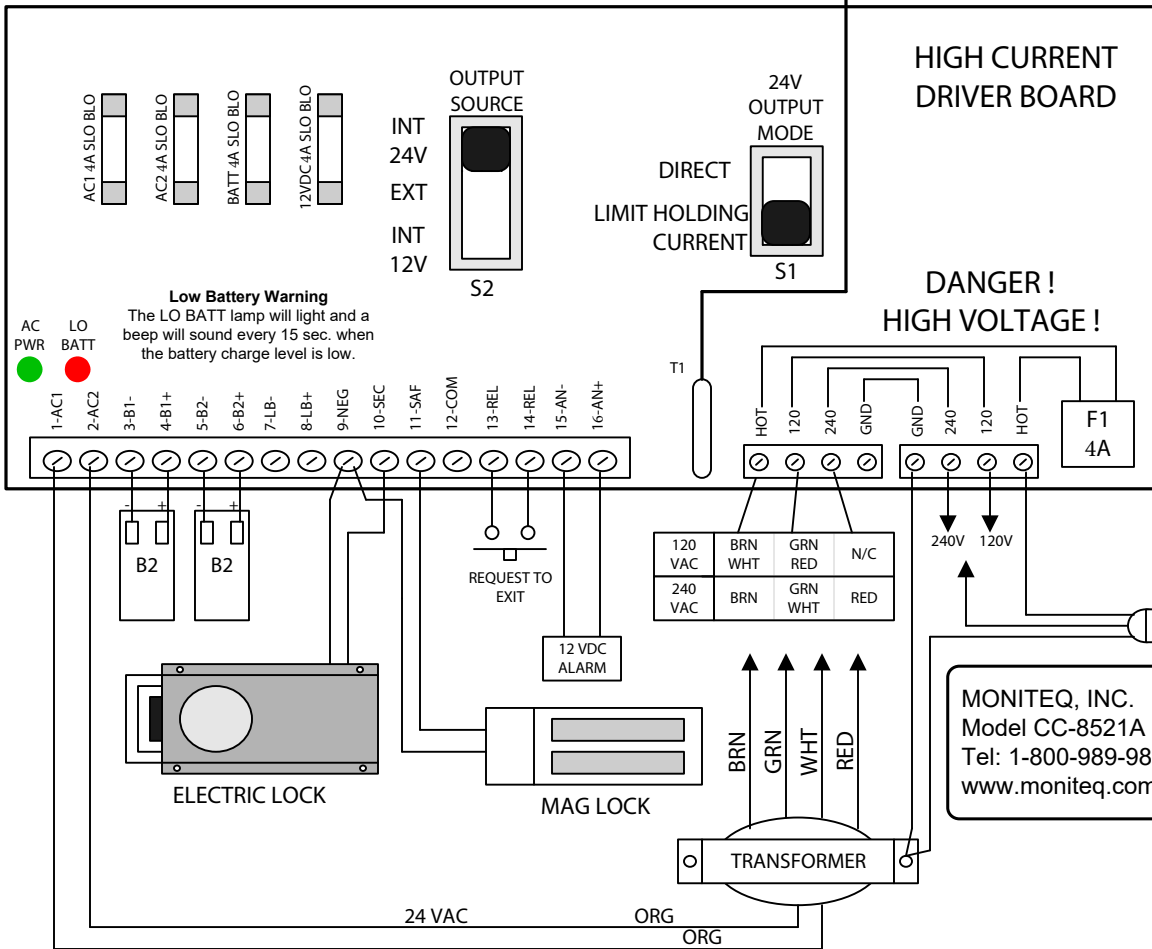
HIGH CURRENT
DRIVER BOARD

AC1 4A SLO BLO
AC2 4A SLO BLO
BATT 4A SLO BLO
12VDC 4A SLO BLO

OUTPUT
SOURCE

INT
24V
EXT
INT
12V

S2

24V
OUTPUT
MODE

DIRECT
LIMIT HOLDING
CURRENT

S1

DANGER !
HIGH VOLTAGE !

AC
PWR

LO
BATT

**Low Battery Warning**
The LO BATT lamp will light and a beep will sound every 15 sec. when the battery charge level is low.

T1

1-AC1
2-AC2
3-B1-
4-B1+
5-B2-
6-B2+
7-LB-
8-LB+
9-NEG
10-SEC
11-SAF
12-COM
13-REL
14-REL
15-AN-
16-AN+

HOT
120
240
GND
GND
240
120
HOT

F1
4A

- +
- +
B2
B2

REQUEST TO
EXIT

12 VDC
ALARM

| 120 VAC | BRN WHT | GRN RED | N/C |
|---|---|---|---|
| 240 VAC | BRN | GRN WHT | RED |

240V
120V

MONITEQ, INC.
Model CC-8521A
Tel: 1-800-989-98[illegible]
www.moniteq.com

ELECTRIC LOCK

MAG LOCK

BRN
GRN
WHT
RED

TRANSFORMER

24 VAC
ORG
ORG